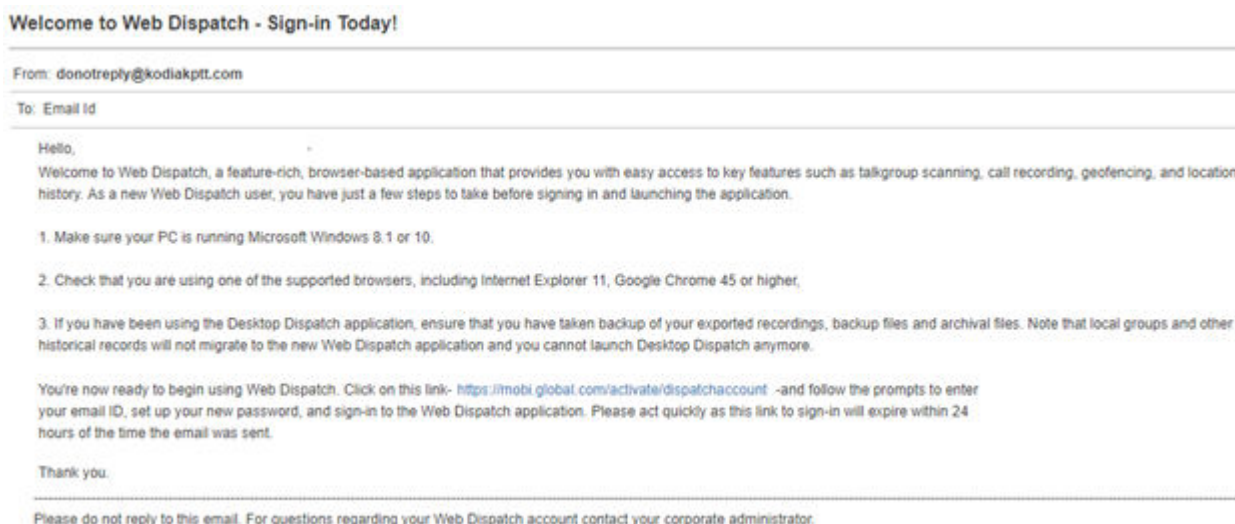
Welcome to Web Dispatch - Sign-in Today!

From: donotreply@kodiakptt.com

To: Email Id

Hello,

Welcome to Web Dispatch, a feature-rich, browser-based application that provides you with easy access to key features such as talkgroup scanning, call recording, geofencing, and location history. As a new Web Dispatch user, you have just a few steps to take before signing in and launching the application.

1. Make sure your PC is running Microsoft Windows 8.1 or 10.

2. Check that you are using one of the supported browsers, including Internet Explorer 11, Google Chrome 45 or higher,

3. If you have been using the Desktop Dispatch application, ensure that you have taken backup of your exported recordings, backup files and archival files. Note that local groups and other historical records will not migrate to the new Web Dispatch application and you cannot launch Desktop Dispatch anymore.

You're now ready to begin using Web Dispatch. Click on this link- https://mobi.global.com/activate/dispatchaccount -and follow the prompts to enter your email ID, set up your new password, and sign-in to the Web Dispatch application. Please act quickly as this link to sign-in will expire within 24 hours of the time the email was sent.

Thank you.

Please do not reply to this email. For questions regarding your Web Dispatch account contact your corporate administrator.